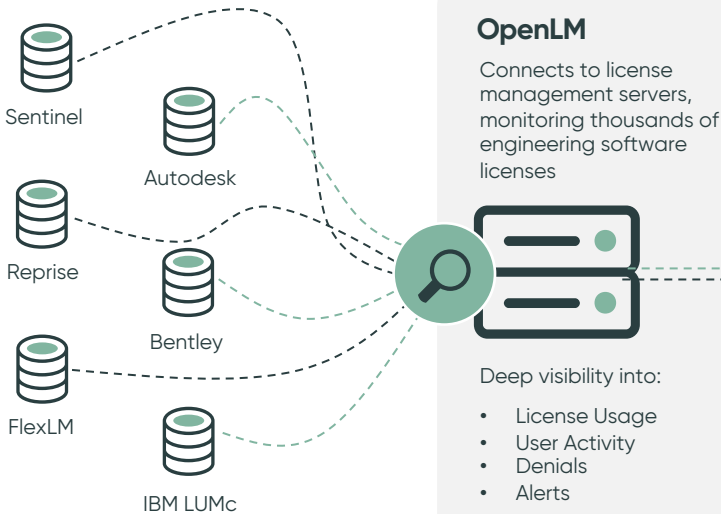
Sentinel

Autodesk

Reprise

Bentley

FlexLM

IBM LUMc

OpenLM

Connects to license management servers, monitoring thousands of engineering software licenses

Deep visibility into:

- License Usage
- User Activity
- Denials
- Alerts